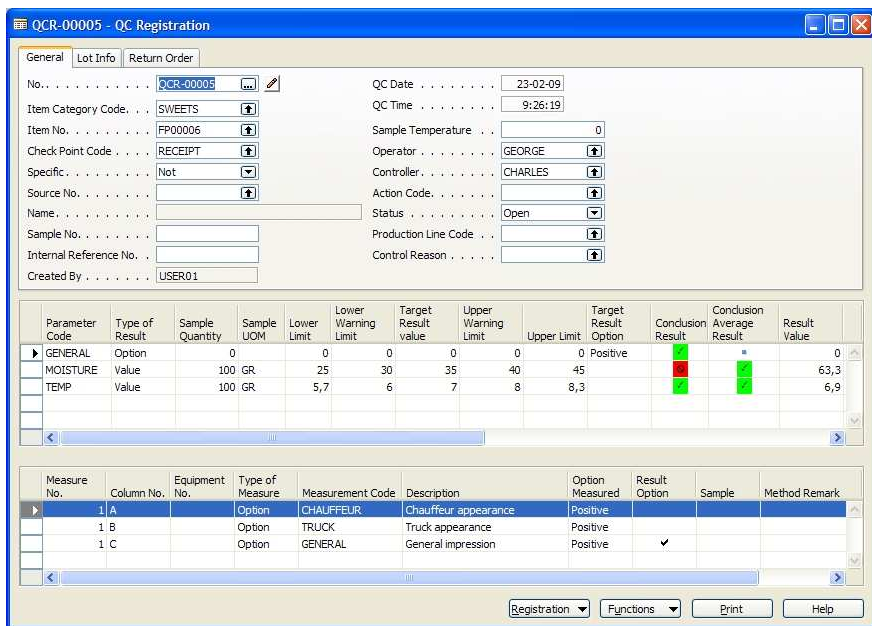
QCR-00005 - QC Registration

General | Lot Info | Return Order

No. . . . . . . . . . . . QCR-00005
Item Category Code. . . SWEETS
Item No. . . . . . . . . FP00006
Check Point Code . . . . RECEIPT
Specific. . . . . . . . . Not
Source No. . . . . . . .
Name. . . . . . . . . .
Sample No. . . . . . . .
Internal Reference No. .
Created By . . . . . . . USER01

QC Date . . . . . . . . 23-02-09
QC Time . . . . . . . . 9:26:19
Sample Temperature . . 0
Operator . . . . . . . . GEORGE
Controller. . . . . . . . CHARLES
Action Code. . . . . . .
Status . . . . . . . . . Open
Production Line Code . .
Control Reason . . . . .

| Parameter Code | Type of Result | Sample Quantity | Sample UOM | Lower Limit | Lower Warning Limit | Target Result value | Upper Warning Limit | Upper Limit | Target Result Option | Conclusion Result | Conclusion Average Result | Result Value |
|---|---|---|---|---|---|---|---|---|---|---|---|---|
| GENERAL | Option | 0 | | 0 | 0 | 0 | 0 | 0 | Positive | ✓ | | 0 |
| MOISTURE | Value | 100 | GR | 25 | 30 | 35 | 40 | 45 | | | ✓ | 63,3 |
| TEMP | Value | 100 | GR | 5,7 | 6 | 7 | 8 | 8,3 | | ✓ | ✓ | 6,9 |

| Measure No. | Column No. | Equipment No. | Type of Measure | Measurement Code | Description | Option Measured | Result Option | Sample | Method Remark |
|---|---|---|---|---|---|---|---|---|---|
| 1 | A | | Option | CHAUFFEUR | Chauffeur appearance | Positive | | | |
| 1 | B | | Option | TRUCK | Truck appearance | Positive | | | |
| 1 | C | | Option | GENERAL | General impression | Positive | ✔ | | |

Registration | Functions | Print | Help